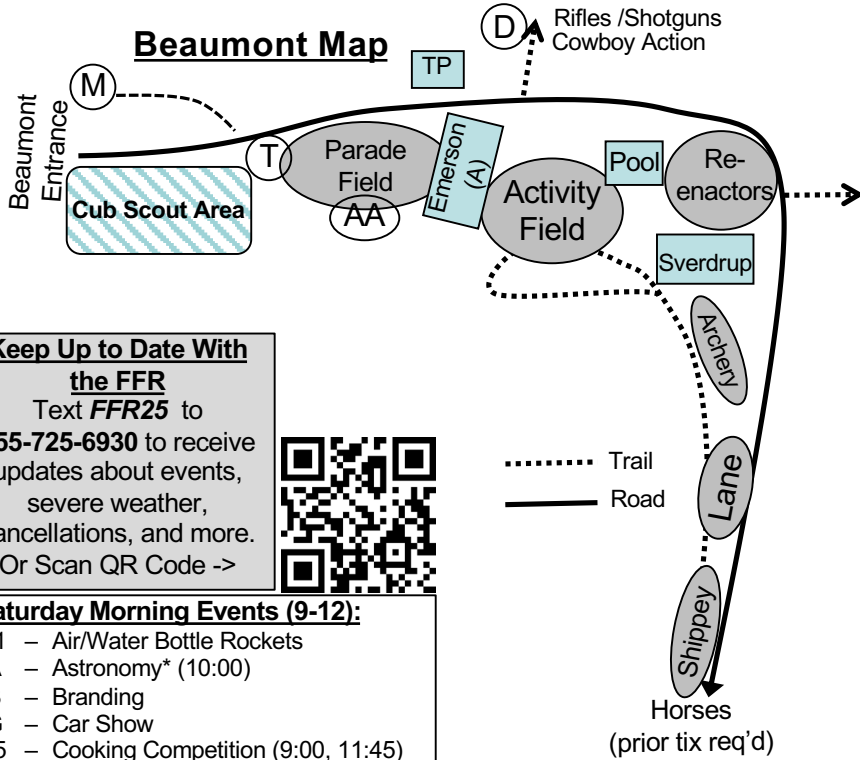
Beaumont Map

D

Rifles /Shotguns
Cowboy Action

M

TP

Beaumont Entrance

T

Parade Field

AA

Emerson (A)

Activity Field

Pool

Re-enactors

Cub Scout Area

Sverdrup

Archery

Keep Up to Date With the FFR
Text ***FFR25*** to **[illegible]55-725-6930** to receive updates about events, severe weather, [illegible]ancellations, and more. Or Scan QR Code ->

Trail
Road

Lane

Shippey

Horses
(prior tix req'd)

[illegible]aturday Morning Events (9-12):
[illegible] – Air/Water Bottle Rockets
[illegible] – Astronomy* (10:00)
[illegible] – Branding
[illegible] – Car Show
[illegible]5 – Cooking Competition (9:00, 11:45)